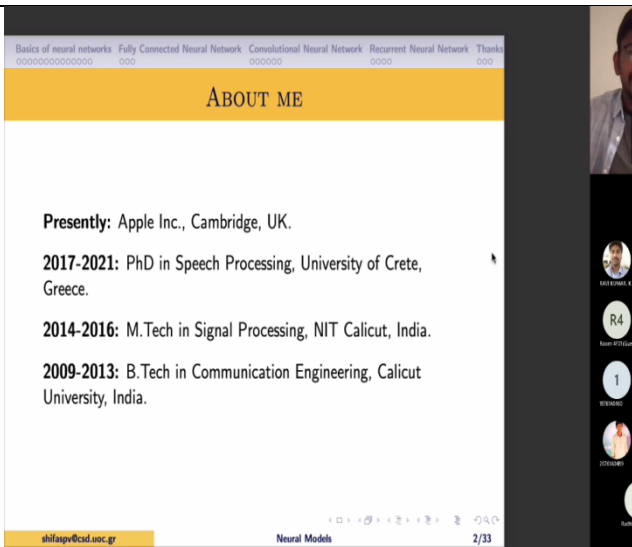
Basics of neural networks Fully Connected Neural Network Convolutional Neural Network Recurrent Neural Network Thanks
000000000000000 000 000000 0000 000

About me

**Presently:** Apple Inc., Cambridge, UK.

**2017-2021:** PhD in Speech Processing, University of Crete, Greece.

**2014-2016:** M.Tech in Signal Processing, NIT Calicut, India.

**2009-2013:** B.Tech in Communication Engineering, Calicut University, India.

shifaspv@csd.uoc.gr Neural Models 2/33

RAVI KUMAR. K

R4

Room 4731(Gue

1

9781616460

2578161489